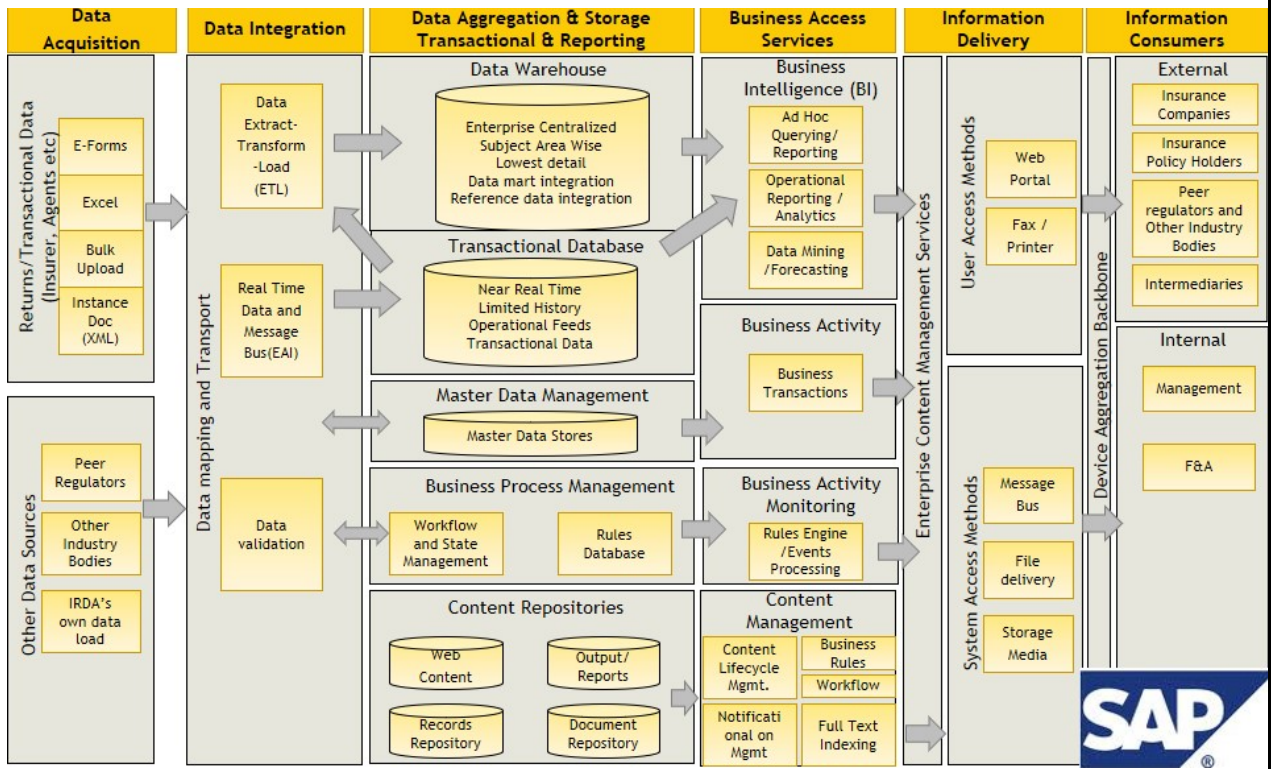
Data Acquisition

Data Integration

Data Aggregation & Storage Transactional & Reporting

Business Access Services

Information Delivery

Information Consumers

Returns/Transactional Data (Insurer, Agents etc)

E-Forms

Excel

Bulk Upload

Instance Doc (XML)

Other Data Sources

Peer Regulators

Other Industry Bodies

IRDA's own data load

Data mapping and Transport

Data Extract-Transform -Load (ETL)

Real Time Data and Message Bus(EAI)

Data validation

Data Warehouse

Enterprise Centralized
Subject Area Wise
Lowest detail
Data mart integration
Reference data integration

Transactional Database

Near Real Time
Limited History
Operational Feeds
Transactional Data

Master Data Management

Master Data Stores

Business Process Management

Workflow and State Management

Rules Database

Content Repositories

Web Content

Output/ Reports

Records Repository

Document Repository

Business Intelligence (BI)

Ad Hoc Querying/ Reporting

Operational Reporting / Analytics

Data Mining /Forecasting

Business Activity

Business Transactions

Business Activity Monitoring

Rules Engine /Events Processing

Content Management

Content Lifecycle Mgmt.

Business Rules

Workflow

Notification on Mgmt

Full Text Indexing

Enterprise Content Management Services

User Access Methods

Web Portal

Fax / Printer

System Access Methods

Message Bus

File delivery

Storage Media

Device Aggregation Backbone

External

Insurance Companies

Insurance Policy Holders

Peer regulators and Other Industry Bodies

Intermediaries

Internal

Management

F&A

SAP®